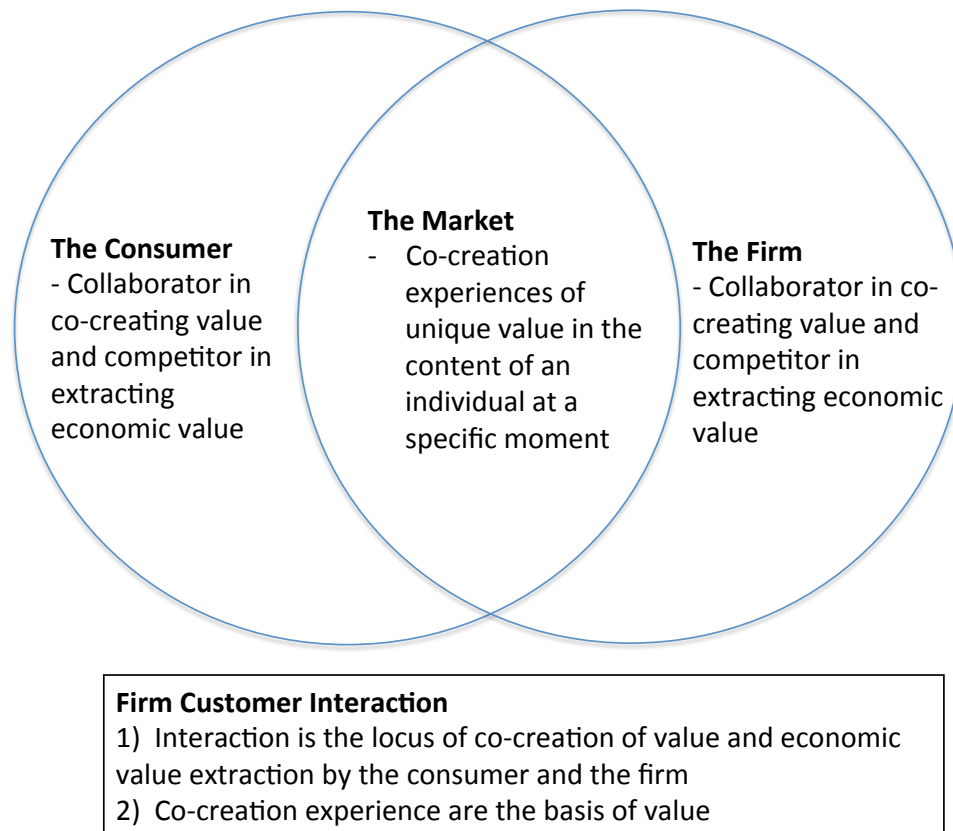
**The Consumer**
- Collaborator in co-creating value and competitor in extracting economic value

**The Market**
- Co-creation experiences of unique value in the content of an individual at a specific moment

**The Firm**
- Collaborator in co-creating value and competitor in extracting economic value

**Firm Customer Interaction**
1) Interaction is the locus of co-creation of value and economic value extraction by the consumer and the firm
2) Co-creation experience are the basis of value